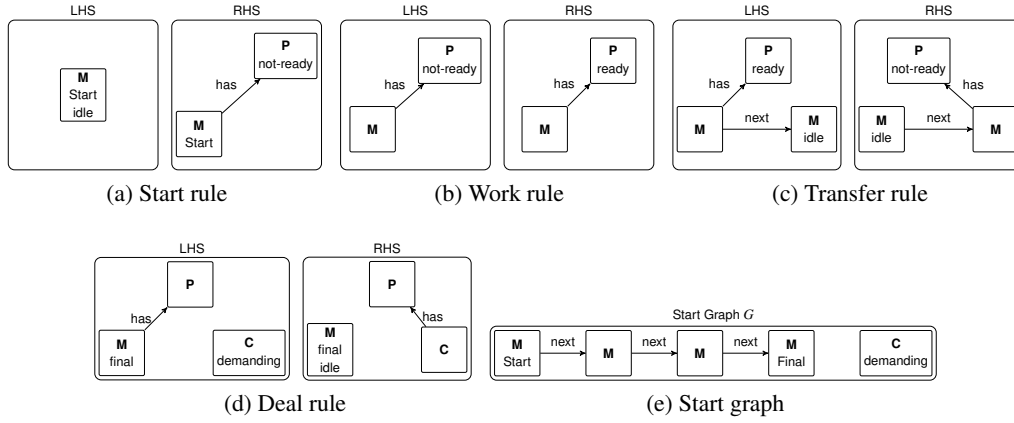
LHS

M
Start
idle

RHS

P
not-ready

has

M
Start

(a) Start rule

LHS

P
not-ready

has

M

RHS

P
ready

has

M

(b) Work rule

LHS

P
ready

has

M

next

M
idle

RHS

P
not-ready

has

M
idle

next

M

(c) Transfer rule

LHS

P

has

M
final

C
demanding

RHS

P

has

M
final
idle

C

(d) Deal rule

Start Graph $G$

M
Start

next

M

next

M

next

M
Final

C
demanding

(e) Start graph